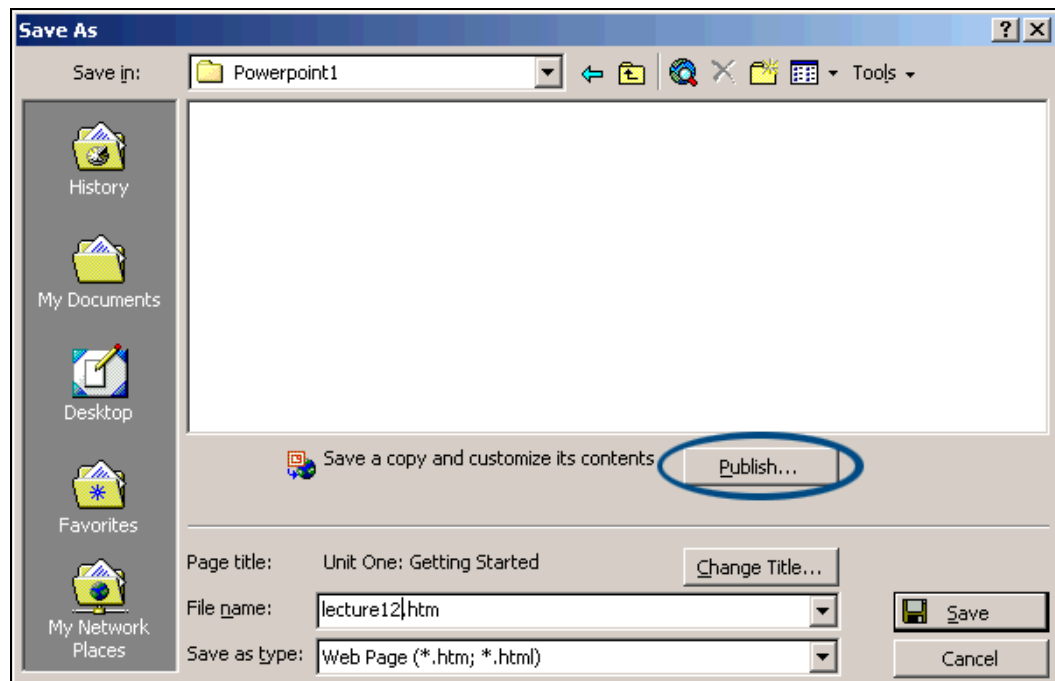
Save As

?

X

Save in: Powerpoint1

Tools

History

My Documents

Desktop

Favorites

My Network Places

Save a copy and customize its contents

Publish...

Page title: Unit One: Getting Started

Change Title...

File name: lecture12.htm

Save

Save as type: Web Page (*.htm; *.html)

Cancel